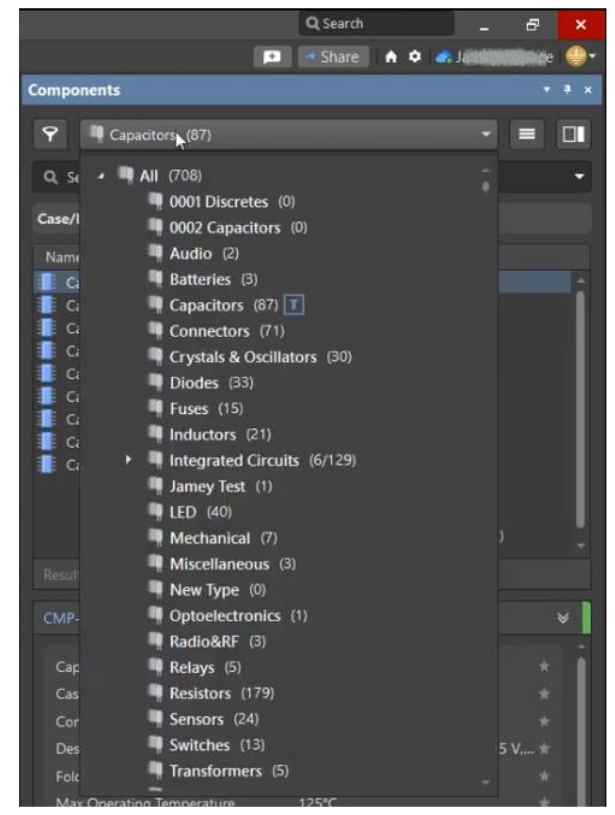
Search

Share

Ja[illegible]e

Components

Capacitors (87)

Q Se

Case/

Name

Ca
Ca
Ca
Ca
Ca
Ca
Ca
Ca
Ca

Resul

CMP-

Cap
Cas
Cor
Des
Fol

5 V....

Max Operating Temperature 125°C

All (708)
0001 Discretes (0)
0002 Capacitors (0)
Audio (2)
Batteries (3)
Capacitors (87) T
Connectors (71)
Crystals & Oscillators (30)
Diodes (33)
Fuses (15)
Inductors (21)
Integrated Circuits (6/129)
Jamey Test (1)
LED (40)
Mechanical (7)
Miscellaneous (3)
New Type (0)
Optoelectronics (1)
Radio&RF (3)
Relays (5)
Resistors (179)
Sensors (24)
Switches (13)
Transformers (5)